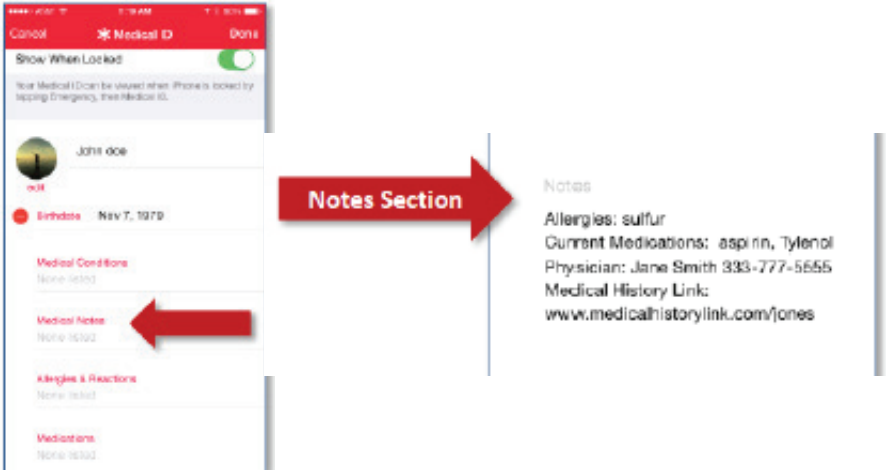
●●●●● Verizon ᯤ 1:19 AM ⇗ ⚡ 80% ▭

Cancel ✱ Medical ID Done

Show When Locked

Your Medical ID can be viewed when iPhone is locked by tapping Emergency, then Medical ID.

John doe

edit

Birthdate Nov 7, 1979

Medical Conditions
None listed

Medical Notes
None listed

Allergies & Reactions
None listed

Medications
None listed

Notes Section

Notes

Allergies: sulfur
Current Medications: aspirin, Tylenol
Physician: Jane Smith 333-777-5555
Medical History Link:
www.medicalhistorylink.com/jones